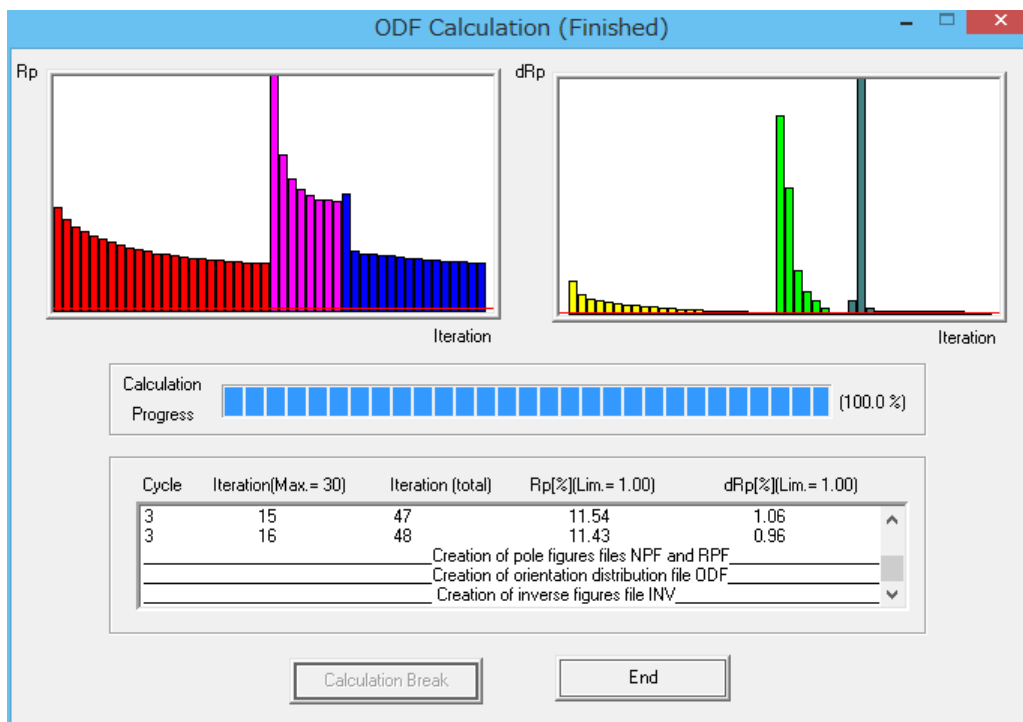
ODF Calculation (Finished)

Rp

Iteration

dRp

Iteration

Calculation Progress (100.0 %)

| Cycle | Iteration(Max.= 30) | Iteration (total) | Rp[%](Lim.= 1.00) | dRp[%](Lim.= 1.00) |
|---|---|---|---|---|
| 3 | 15 | 47 | 11.54 | 1.06 |
| 3 | 16 | 48 | 11.43 | 0.96 |

Creation of pole figures files NPF and RPF
Creation of orientation distribution file ODF
Creation of inverse figures file INV

Calculation Break

End